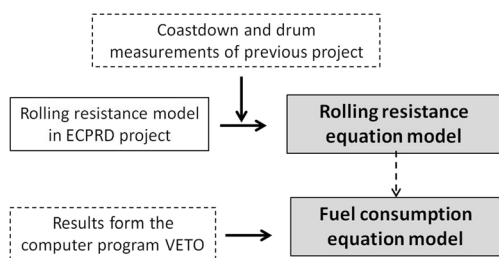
Coastdown and drum measurements of previous project

Rolling resistance model in ECPRD project

Rolling resistance equation model

Results form the computer program VETO

Fuel consumption equation model